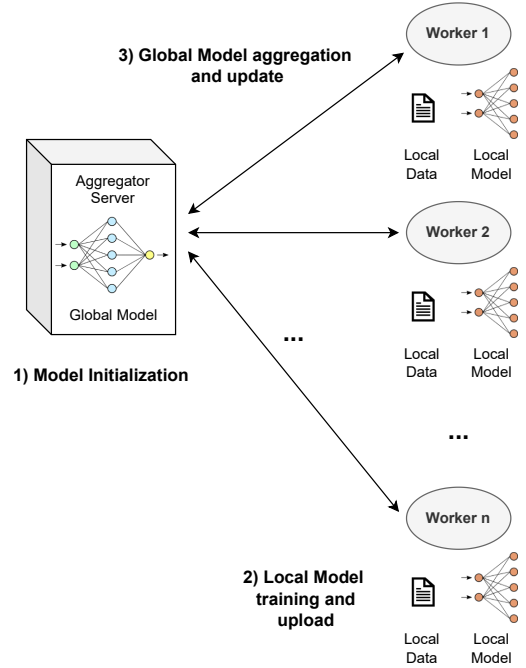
3) Global Model aggregation and update

Worker 1

Local Data

Local Model

Aggregator Server

Global Model

Worker 2

Local Data

Local Model

...

1) Model Initialization

...

Worker n

2) Local Model training and upload

Local Data

Local Model